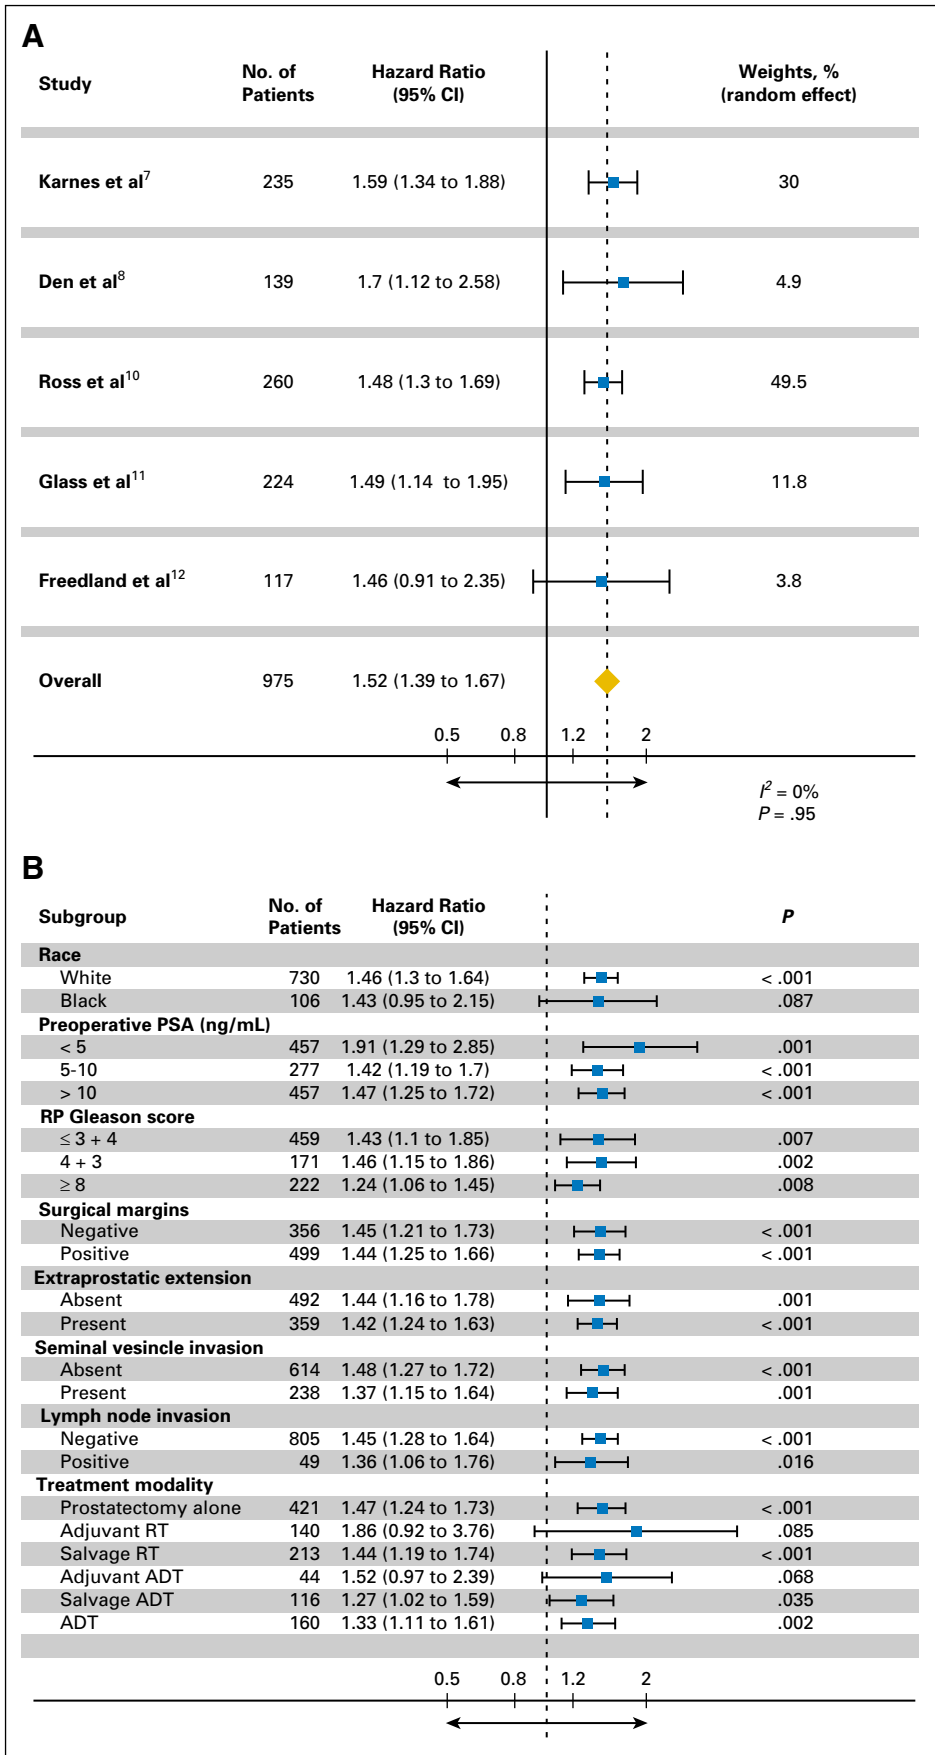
A

| Study | No. of Patients | Hazard Ratio (95% CI) | Weights, % (random effect) |
|---|---|---|---|
| Karnes et al$^7$ | 235 | 1.59 (1.34 to 1.88) | 30 |
| Den et al$^8$ | 139 | 1.7 (1.12 to 2.58) | 4.9 |
| Ross et al$^{10}$ | 260 | 1.48 (1.3 to 1.69) | 49.5 |
| Glass et al$^{11}$ | 224 | 1.49 (1.14 to 1.95) | 11.8 |
| Freedland et al$^{12}$ | 117 | 1.46 (0.91 to 2.35) | 3.8 |
| Overall | 975 | 1.52 (1.39 to 1.67) | |

0.5 0.8 1.2 2

$I^2$ = 0%
$P$ = .95

B

| Subgroup | No. of Patients | Hazard Ratio (95% CI) | P |
|---|---|---|---|
| Race | | | |
| White | 730 | 1.46 (1.3 to 1.64) | < .001 |
| Black | 106 | 1.43 (0.95 to 2.15) | .087 |
| Preoperative PSA (ng/mL) | | | |
| < 5 | 457 | 1.91 (1.29 to 2.85) | .001 |
| 5-10 | 277 | 1.42 (1.19 to 1.7) | < .001 |
| > 10 | 457 | 1.47 (1.25 to 1.72) | < .001 |
| RP Gleason score | | | |
| ≤ 3 + 4 | 459 | 1.43 (1.1 to 1.85) | .007 |
| 4 + 3 | 171 | 1.46 (1.15 to 1.86) | .002 |
| ≥ 8 | 222 | 1.24 (1.06 to 1.45) | .008 |
| Surgical margins | | | |
| Negative | 356 | 1.45 (1.21 to 1.73) | < .001 |
| Positive | 499 | 1.44 (1.25 to 1.66) | < .001 |
| Extraprostatic extension | | | |
| Absent | 492 | 1.44 (1.16 to 1.78) | .001 |
| Present | 359 | 1.42 (1.24 to 1.63) | < .001 |
| Seminal vesincle invasion | | | |
| Absent | 614 | 1.48 (1.27 to 1.72) | < .001 |
| Present | 238 | 1.37 (1.15 to 1.64) | .001 |
| Lymph node invasion | | | |
| Negative | 805 | 1.45 (1.28 to 1.64) | < .001 |
| Positive | 49 | 1.36 (1.06 to 1.76) | .016 |
| Treatment modality | | | |
| Prostatectomy alone | 421 | 1.47 (1.24 to 1.73) | < .001 |
| Adjuvant RT | 140 | 1.86 (0.92 to 3.76) | .085 |
| Salvage RT | 213 | 1.44 (1.19 to 1.74) | < .001 |
| Adjuvant ADT | 44 | 1.52 (0.97 to 2.39) | .068 |
| Salvage ADT | 116 | 1.27 (1.02 to 1.59) | .035 |
| ADT | 160 | 1.33 (1.11 to 1.61) | .002 |

0.5 0.8 1.2 2